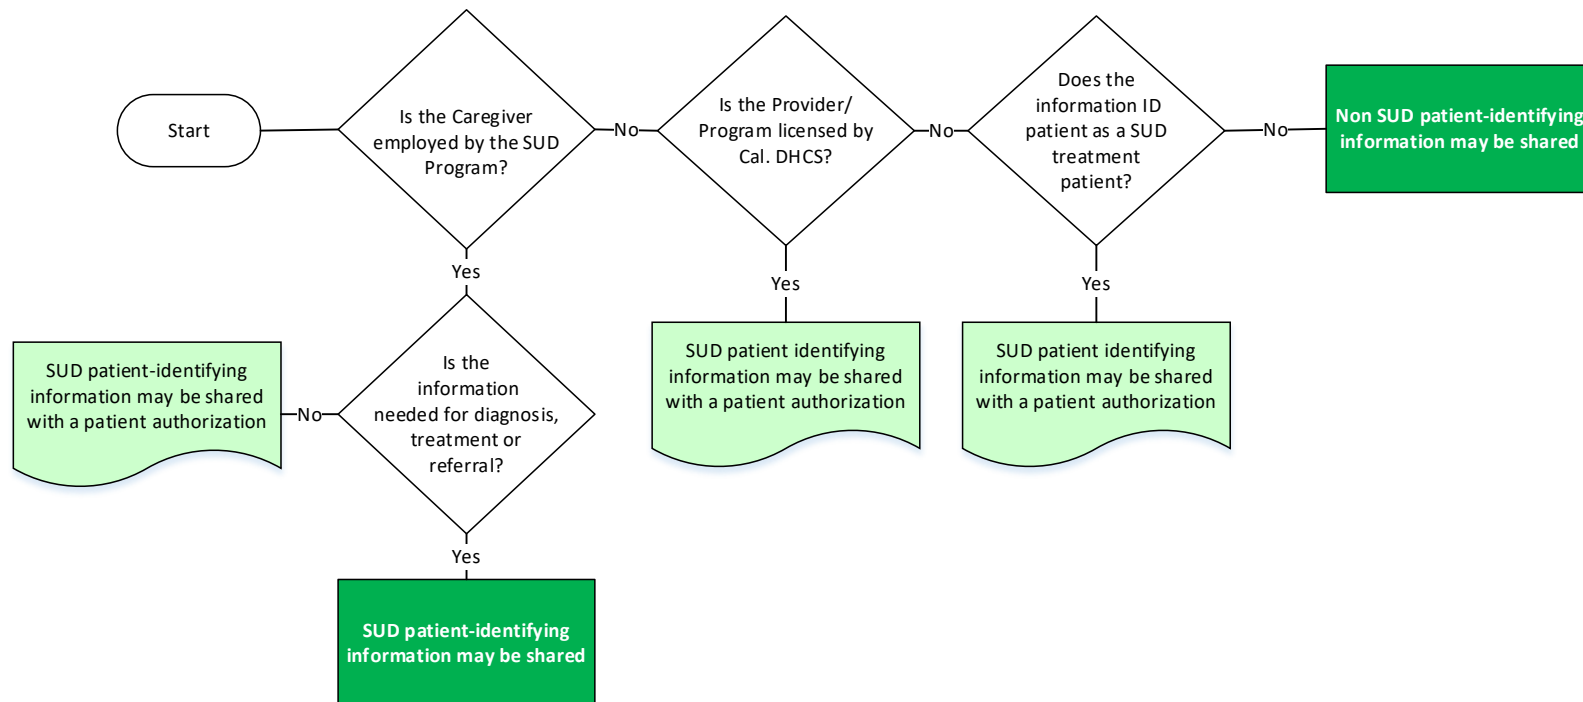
Start

Is the Caregiver employed by the SUD Program?

No

Is the Provider/ Program licensed by Cal. DHCS?

No

Does the information ID patient as a SUD treatment patient?

No

Non SUD patient-identifying information may be shared

Yes

Yes

Yes

SUD patient identifying information may be shared with a patient authorization

SUD patient identifying information may be shared with a patient authorization

SUD patient-identifying information may be shared with a patient authorization

No

Is the information needed for diagnosis, treatment or referral?

Yes

SUD patient-identifying information may be shared